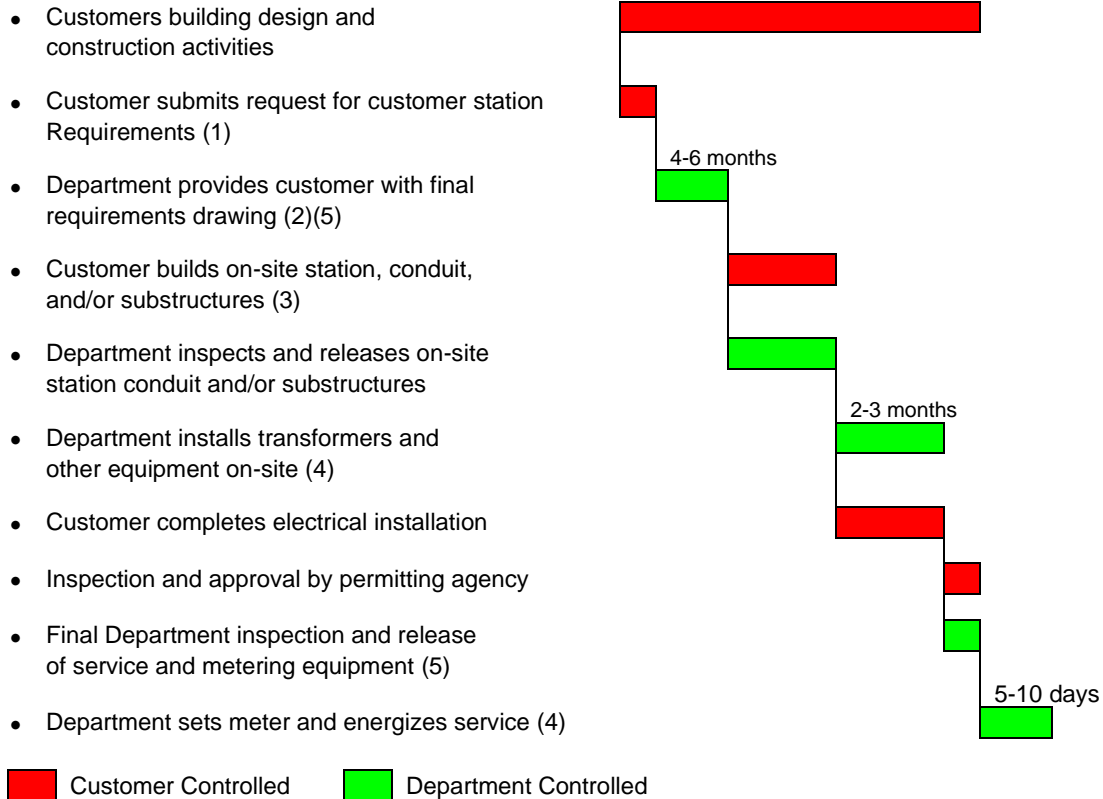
- Customers building design and construction activities
- Customer submits request for customer station Requirements (1)
- Department provides customer with final requirements drawing (2)(5)
- Customer builds on-site station, conduit, and/or substructures (3)
- Department inspects and releases on-site station conduit and/or substructures
- Department installs transformers and other equipment on-site (4)
- Customer completes electrical installation
- Inspection and approval by permitting agency
- Final Department inspection and release of service and metering equipment (5)
- Department sets meter and energizes service (4)

4-6 months

2-3 months

5-10 days

Customer Controlled

Department Controlled